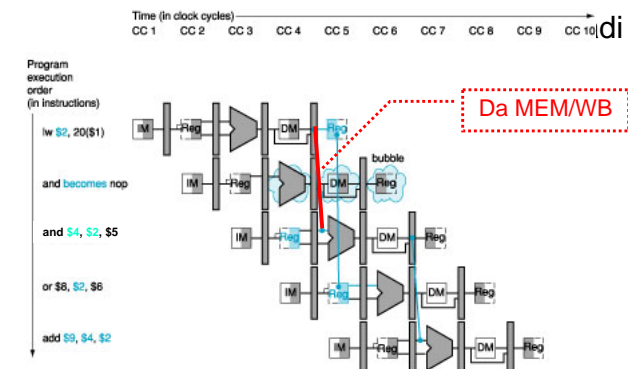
Time (in clock cycles)
CC 1 CC 2 CC 3 CC 4 CC 5 CC 6 CC 7 CC 8 CC 9 CC 10 di

Program execution order (in instructions)

Da MEM/WB

lw $2, 20($1)
IM Reg DM Reg

and becomes nop
IM Reg DM Reg
bubble

and $4, $2, $5
IM Reg DM Reg

or $8, $2, $6
IM Reg DM Reg

add $9, $4, $2
IM Reg DM Reg